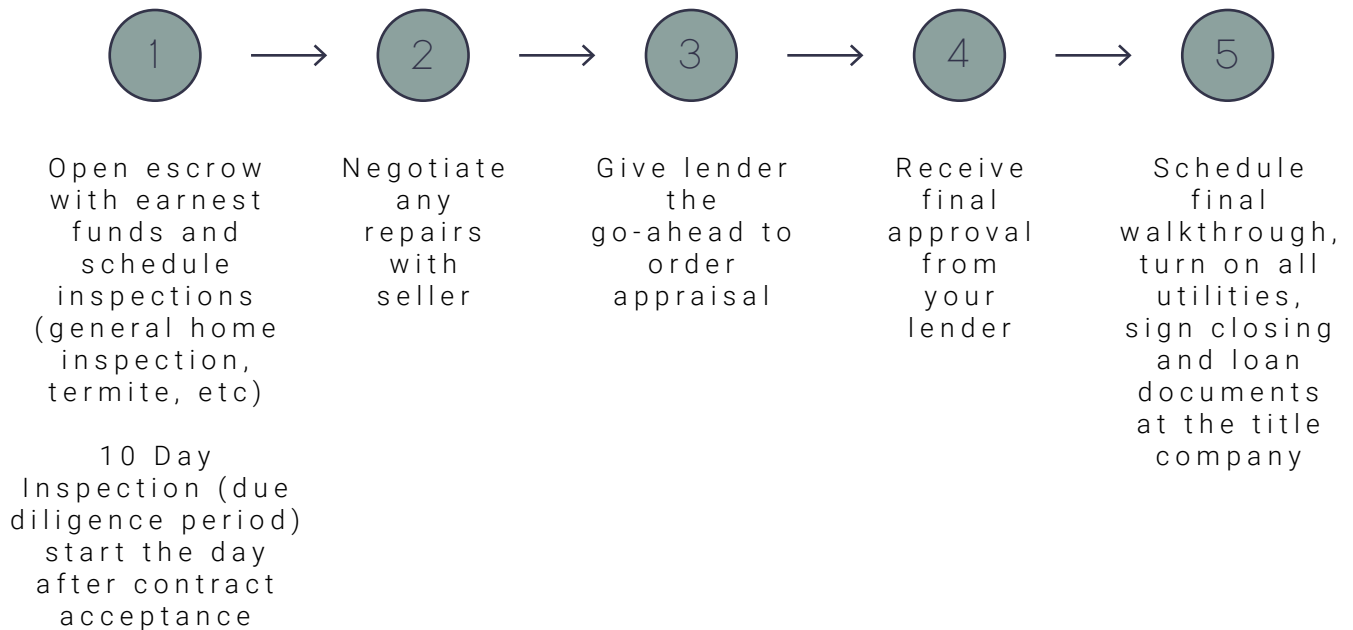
1

2

3

4

5

Open escrow with earnest funds and schedule inspections (general home inspection, termite, etc)

10 Day Inspection (due diligence period) start the day after contract acceptance

Negotiate any repairs with seller

Give lender the go-ahead to order appraisal

Receive final approval from your lender

Schedule final walkthrough, turn on all utilities, sign closing and loan documents at the title company